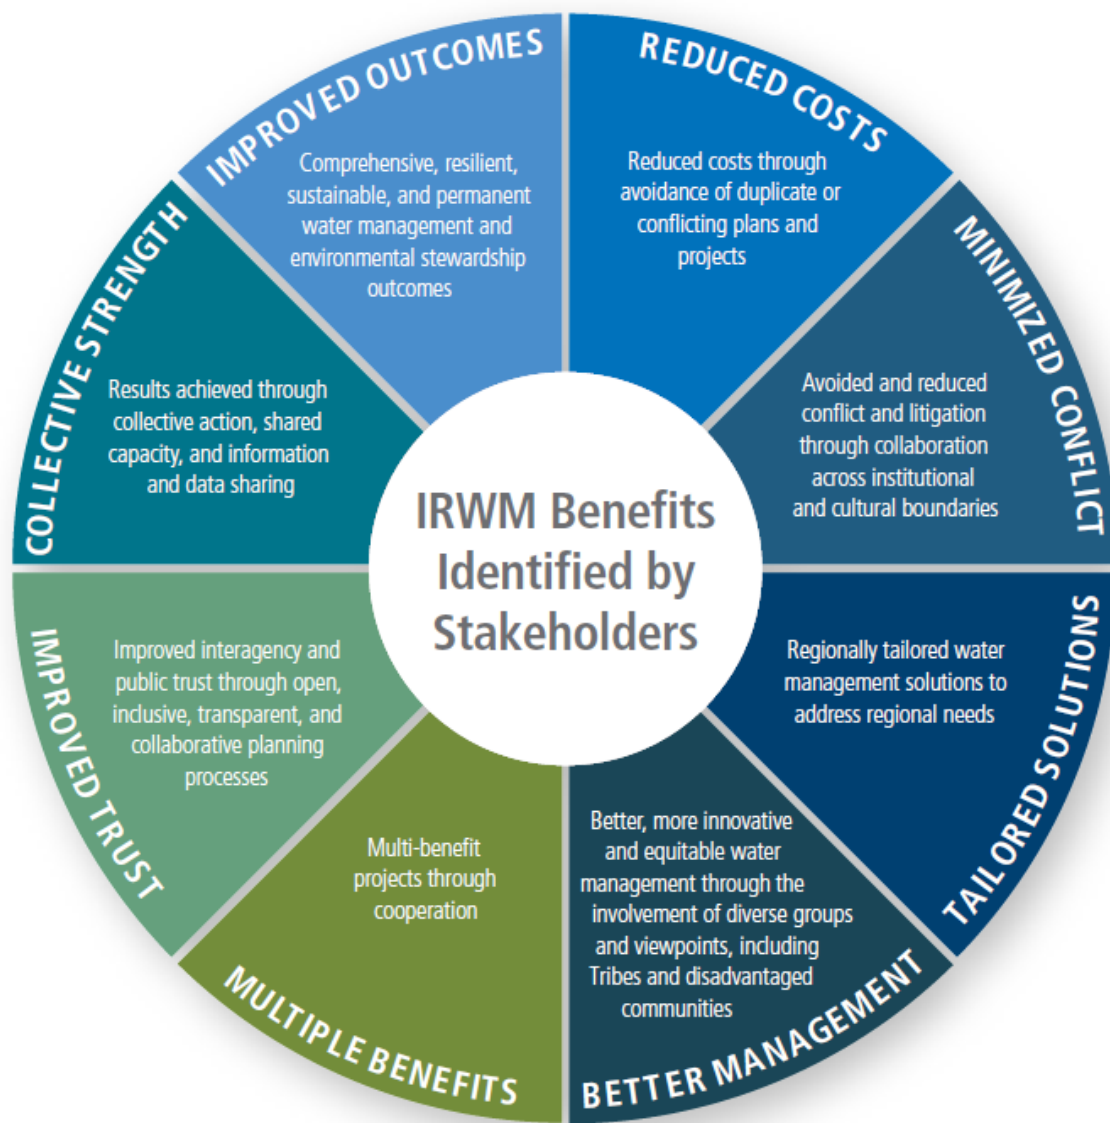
IRWM Benefits Identified by Stakeholders

IMPROVED OUTCOMES

Comprehensive, resilient, sustainable, and permanent water management and environmental stewardship outcomes

REDUCED COSTS

Reduced costs through avoidance of duplicate or conflicting plans and projects

MINIMIZED CONFLICT

Avoided and reduced conflict and litigation through collaboration across institutional and cultural boundaries

TAILORED SOLUTIONS

Regionally tailored water management solutions to address regional needs

BETTER MANAGEMENT

Better, more innovative and equitable water management through the involvement of diverse groups and viewpoints, including Tribes and disadvantaged communities

MULTIPLE BENEFITS

Multi-benefit projects through cooperation

IMPROVED TRUST

Improved interagency and public trust through open, inclusive, transparent, and collaborative planning processes

COLLECTIVE STRENGTH

Results achieved through collective action, shared capacity, and information and data sharing